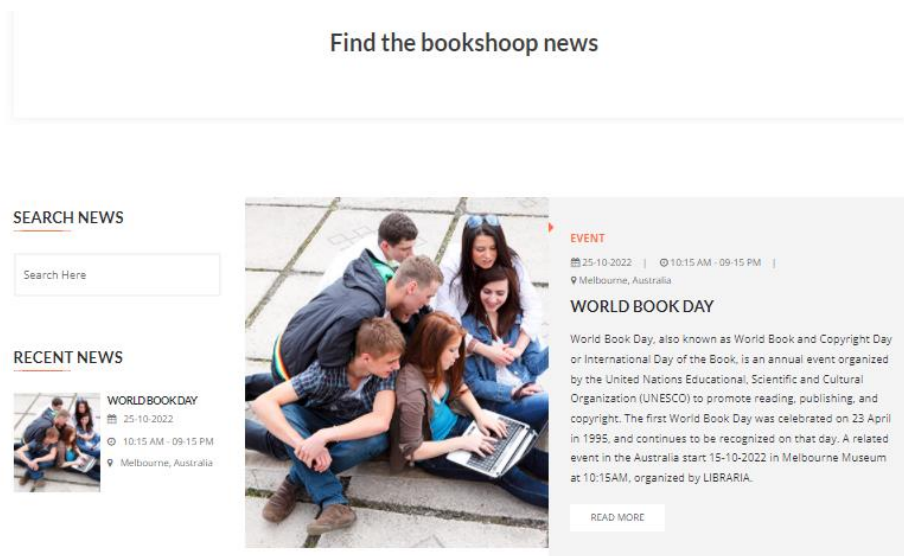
Find the bookshoop news

SEARCH NEWS

Search Here

RECENT NEWS

WORLD BOOK DAY
25-10-2022
10:15 AM - 09:15 PM
Melbourne, Australia

EVENT

25-10-2022 | 10:15 AM - 09:15 PM |
Melbourne, Australia

WORLD BOOK DAY

World Book Day, also known as World Book and Copyright Day or International Day of the Book, is an annual event organized by the United Nations Educational, Scientific and Cultural Organization (UNESCO) to promote reading, publishing, and copyright. The first World Book Day was celebrated on 23 April in 1995, and continues to be recognized on that day. A related event in the Australia start 15-10-2022 in Melbourne Museum at 10:15AM, organized by LIBRARIA.

READ MORE